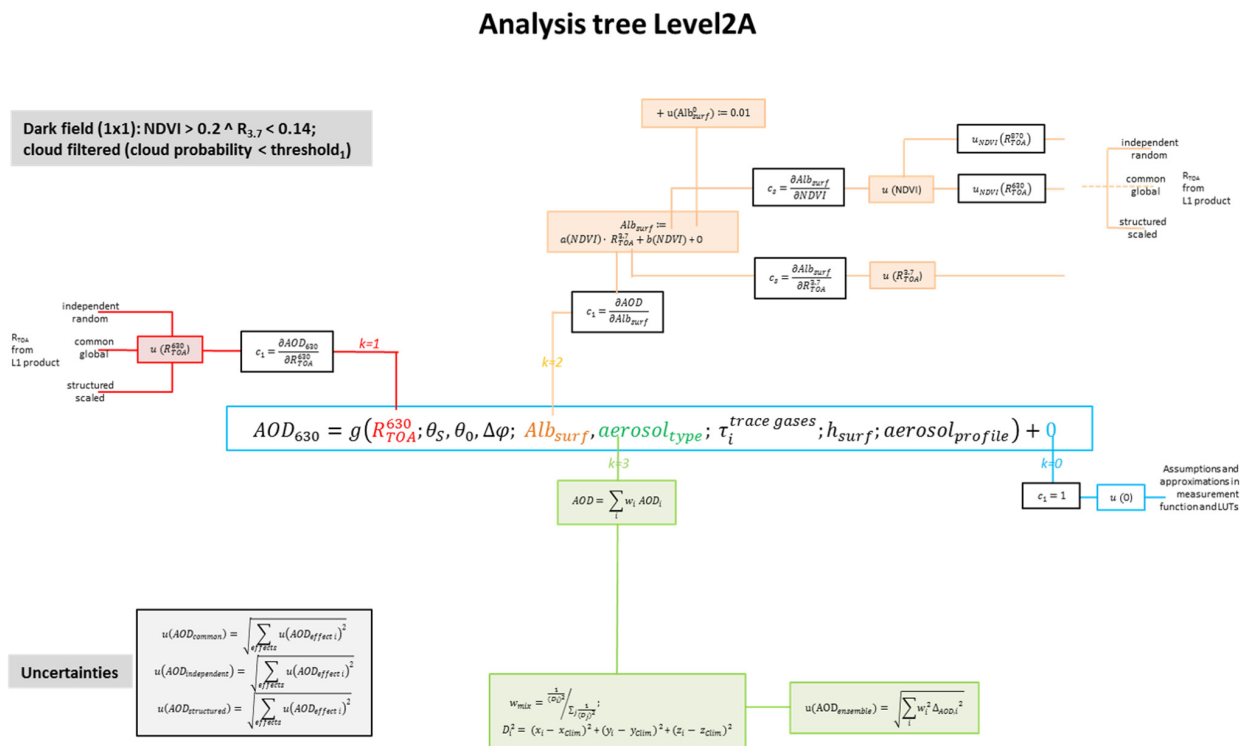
Analysis tree Level2A

Dark field (1x1): NDVI > 0.2 ^ $R_{3.7}$ < 0.14; cloud filtered (cloud probability < threshold$_1$)

$+ u(Alb^0_{surf}) := 0.01$

$u_{NDVI}(R^{870}_{TOA})$

$u_{NDVI}(R^{630}_{TOA})$

independent random

common global

structured scaled

$R_{TOA}$ from L1 product

$c_2 = \frac{\partial Alb_{surf}}{\partial NDVI}$

u (NDVI)

$Alb_{surf} := a(NDVI) \cdot R^{3.7}_{TOA} + b(NDVI) + 0$

$c_2 = \frac{\partial Alb_{surf}}{\partial R^{3.7}_{TOA}}$

$u(R^{3.7}_{TOA})$

$c_1 = \frac{\partial AOD}{\partial Alb_{surf}}$

independent random

common global

structured scaled

$R_{TOA}$ from L1 product

$u(R^{630}_{TOA})$

$c_1 = \frac{\partial AOD_{630}}{\partial R^{630}_{TOA}}$

k=1

k=2

$AOD_{630} = g(R^{630}_{TOA}; \theta_S, \theta_0, \Delta\varphi; Alb_{surf}, aerosol_{type}; \tau_i^{trace\ gases}; h_{surf}; aerosol_{profile}) + 0$

k=3

k=0

$AOD = \sum_i w_i\, AOD_i$

$c_1 = 1$

u (0)

Assumptions and approximations in measurement function and LUTs

$u(AOD_{common}) = \sqrt{\sum_{effects} u(AOD_{effect\ i})^2}$

$u(AOD_{independent}) = \sqrt{\sum_{effects} u(AOD_{effect\ i})^2}$

$u(AOD_{structured}) = \sqrt{\sum_{effects} u(AOD_{effect\ i})^2}$

Uncertainties

$w_{mix} = \frac{1}{(D_i)^2} / \sum_j \frac{1}{(D_j)^2}$;

$D_i^2 = (x_i - x_{clim})^2 + (y_i - y_{clim})^2 + (z_i - z_{clim})^2$

$u(AOD_{ensemble}) = \sqrt{\sum_i w_i^2 \Delta_{AOD,i}^2}$